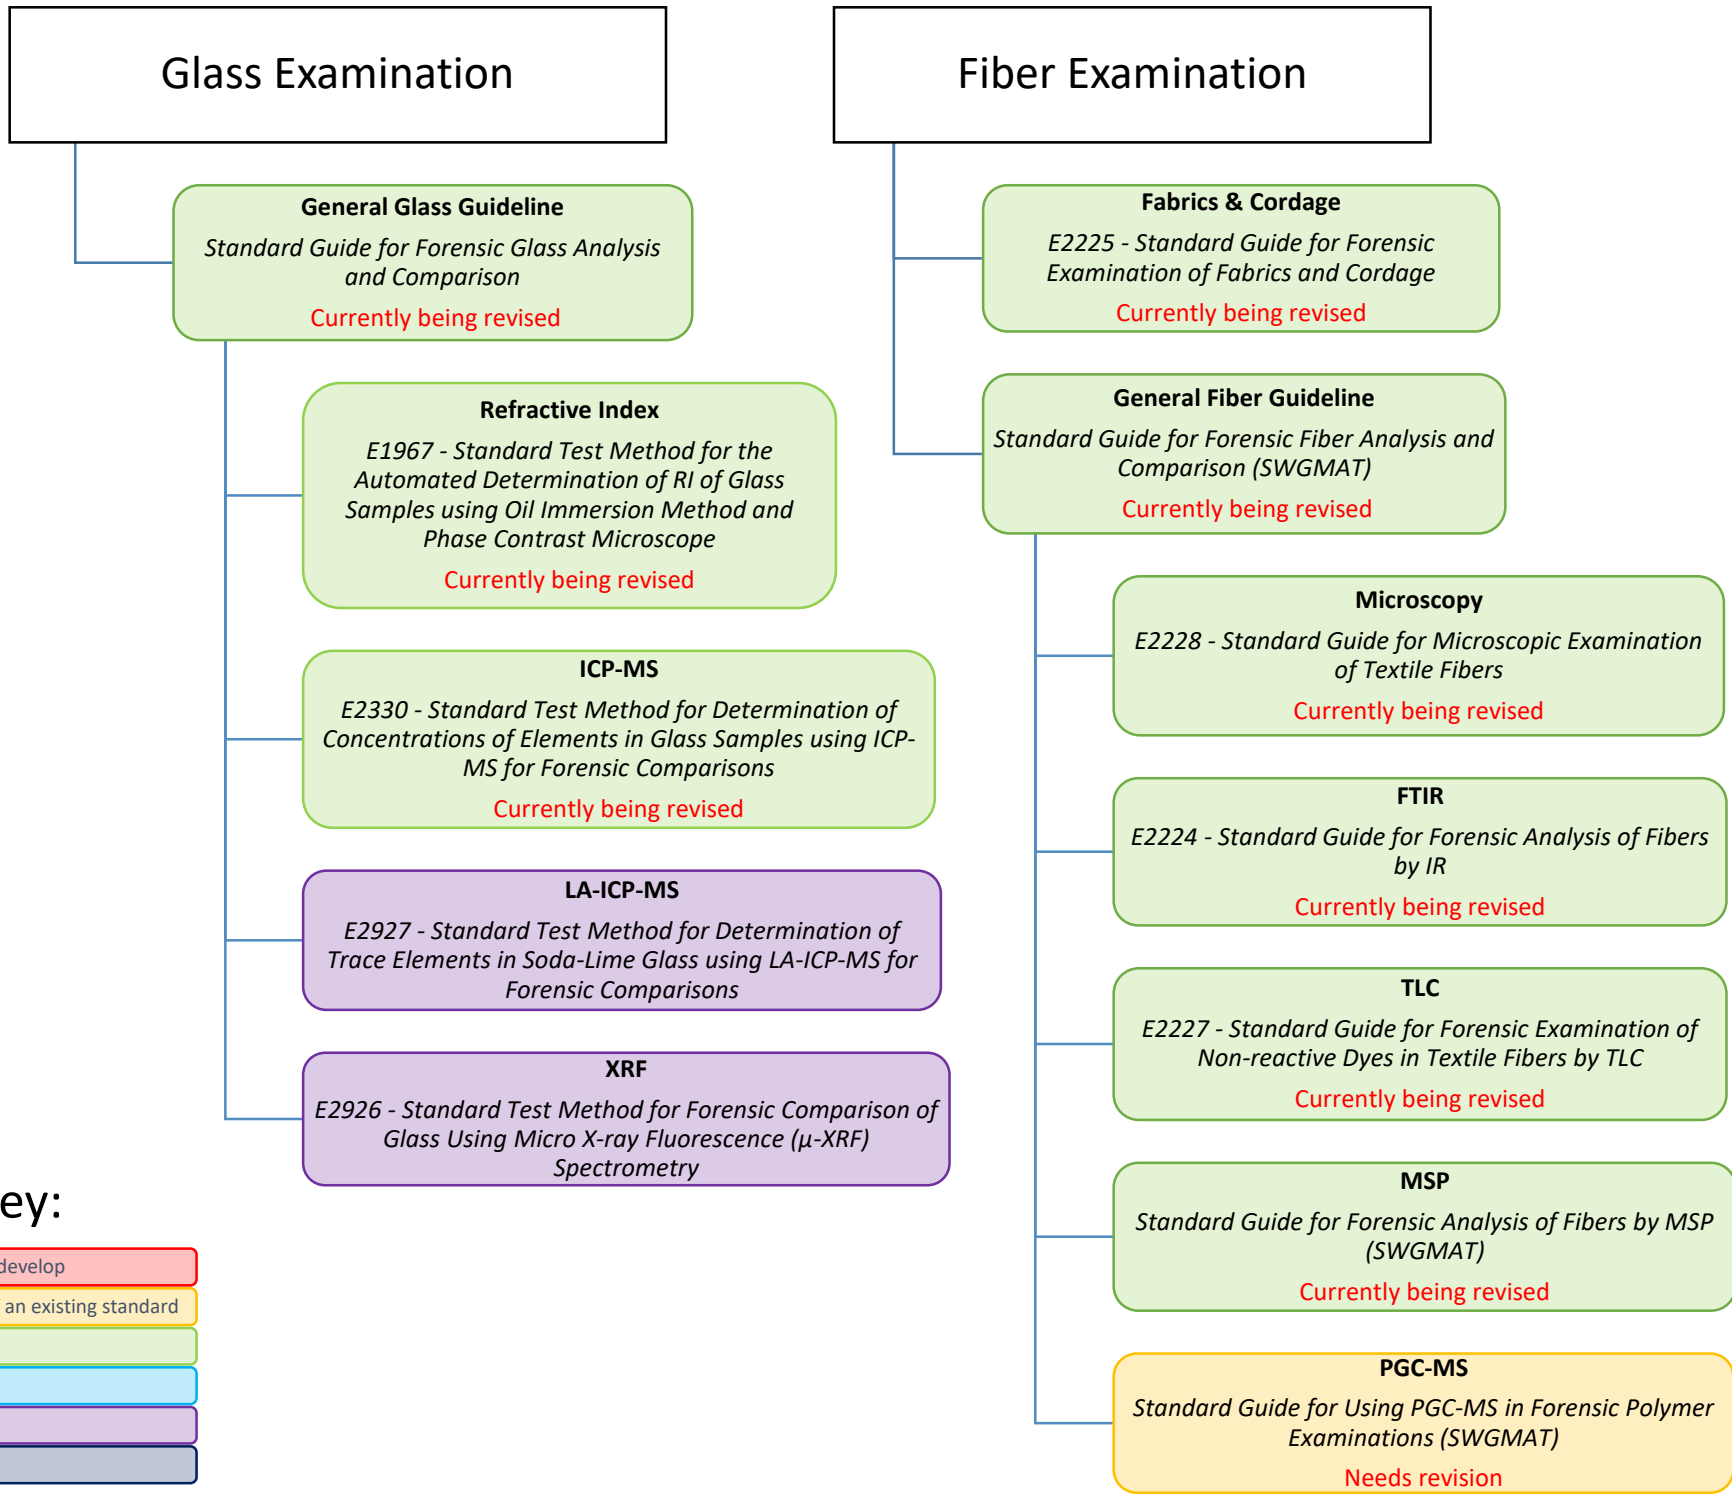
Glass Examination

General Glass Guideline
Standard Guide for Forensic Glass Analysis and Comparison
Currently being revised

Refractive Index
E1967 - Standard Test Method for the Automated Determination of RI of Glass Samples using Oil Immersion Method and Phase Contrast Microscope
Currently being revised

ICP-MS
E2330 - Standard Test Method for Determination of Concentrations of Elements in Glass Samples using ICP-MS for Forensic Comparisons
Currently being revised

LA-ICP-MS
E2927 - Standard Test Method for Determination of Trace Elements in Soda-Lime Glass using LA-ICP-MS for Forensic Comparisons

XRF
E2926 - Standard Test Method for Forensic Comparison of Glass Using Micro X-ray Fluorescence (μ-XRF) Spectrometry

ey:
develop
an existing standard

Fiber Examination

Fabrics & Cordage
E2225 - Standard Guide for Forensic Examination of Fabrics and Cordage
Currently being revised

General Fiber Guideline
Standard Guide for Forensic Fiber Analysis and Comparison (SWGMAT)
Currently being revised

Microscopy
E2228 - Standard Guide for Microscopic Examination of Textile Fibers
Currently being revised

FTIR
E2224 - Standard Guide for Forensic Analysis of Fibers by IR
Currently being revised

TLC
E2227 - Standard Guide for Forensic Examination of Non-reactive Dyes in Textile Fibers by TLC
Currently being revised

MSP
Standard Guide for Forensic Analysis of Fibers by MSP (SWGMAT)
Currently being revised

PGC-MS
Standard Guide for Using PGC-MS in Forensic Polymer Examinations (SWGMAT)
Needs revision